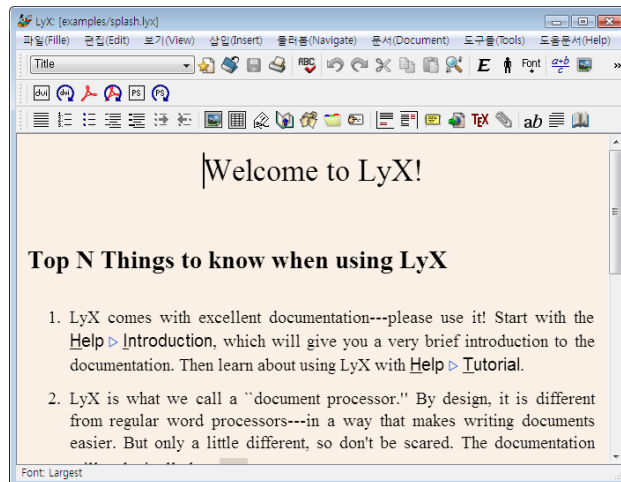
LyX: [examples/splash.lyx]

파일(Fille) 편집(Edit) 보기(View) 삽입(Insert) 돌려봄(Navigate) 문서(Document) 도구들(Tools) 도움문서(Help)

Title

E Font $\frac{a+b}{c}$

dvi dvi PS PS

TeX ab

Welcome to LyX!

Top N Things to know when using LyX

1. LyX comes with excellent documentation---please use it! Start with the Help ▷ Introduction, which will give you a very brief introduction to the documentation. Then learn about using LyX with Help ▷ Tutorial.

2. LyX is what we call a ``document processor.'' By design, it is different from regular word processors---in a way that makes writing documents easier. But only a little different, so don't be scared. The documentation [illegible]

Font: Largest